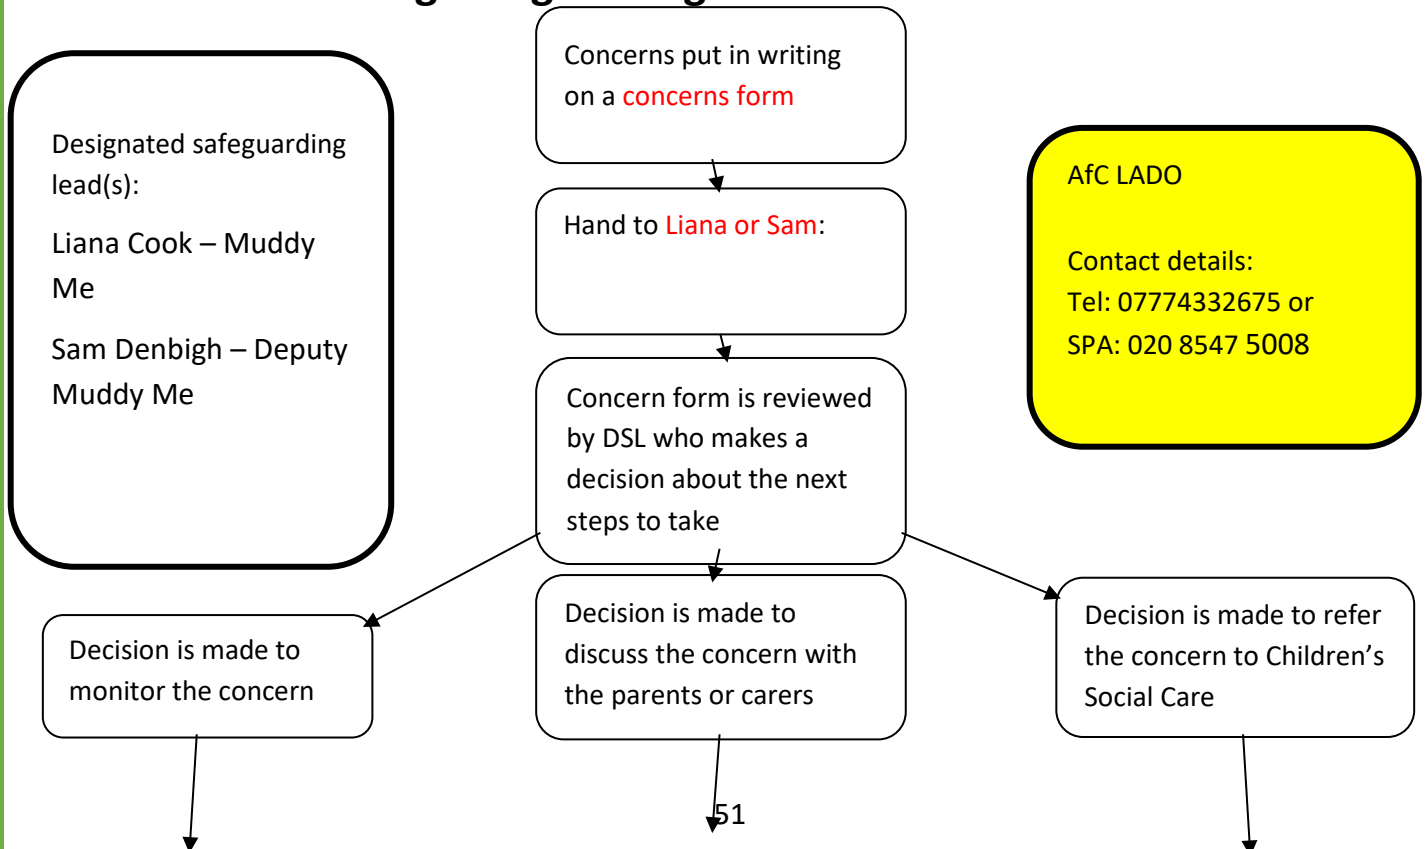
Designated safeguarding lead(s):

Liana Cook – Muddy Me

Sam Denbigh – Deputy Muddy Me

Concerns put in writing on a concerns form

Hand to Liana or Sam:

Concern form is reviewed by DSL who makes a decision about the next steps to take

AfC LADO

Contact details:
Tel: 07774332675 or
SPA: 020 8547 5008

Decision is made to monitor the concern

Decision is made to discuss the concern with the parents or carers

Decision is made to refer the concern to Children's Social Care

51